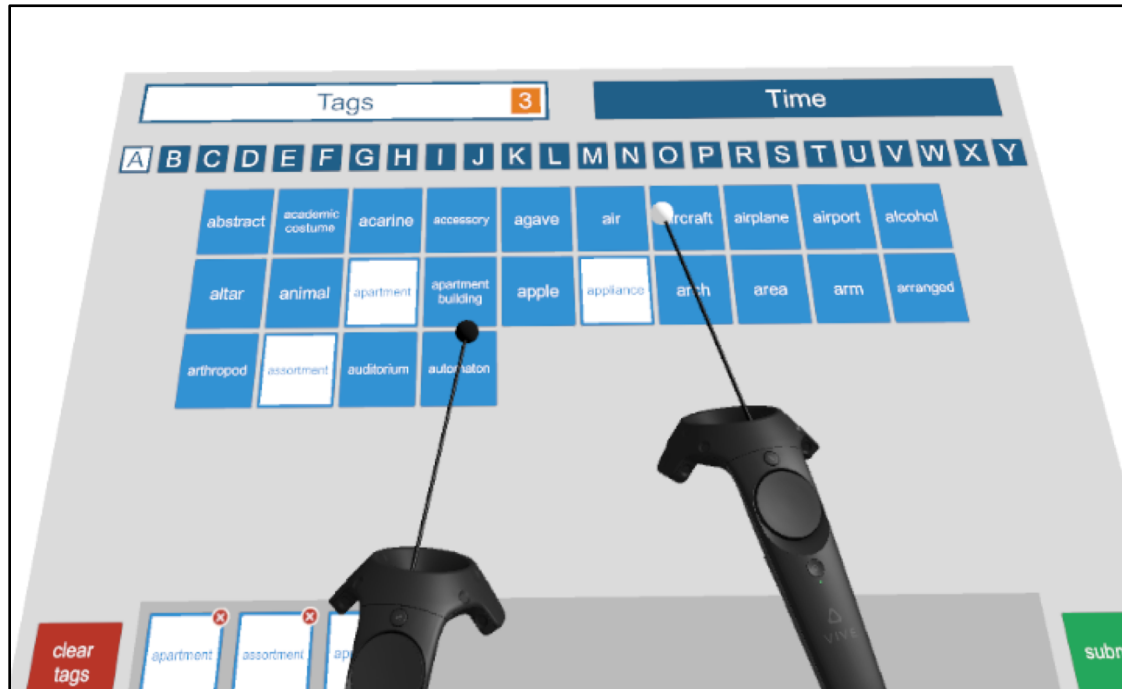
Tags 3

Time

A B C D E F G H I J K L M N O P R S T U V W X Y

abstract
academic costume
acarine
accessory
agave
air
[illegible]rcraft
airplane
airport
alcohol
altar
animal
apartment
apartment building
apple
appliance
ar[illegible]h
area
arm
arranged
arthropod
assortment
auditorium
auto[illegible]aton

clear tags

apartment
assortment
ap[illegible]

VIVE

sub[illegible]